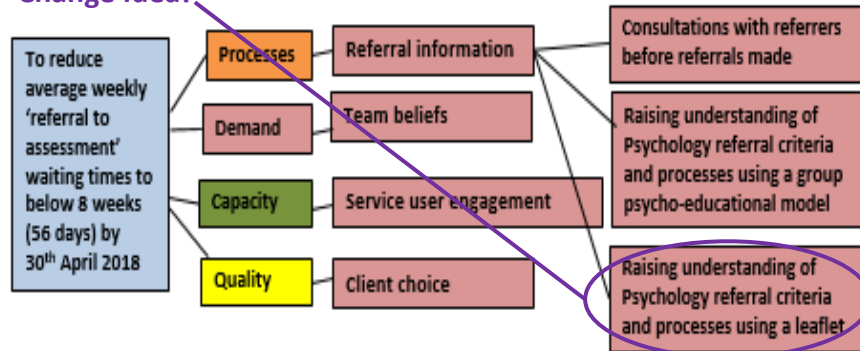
Change idea:

To reduce average weekly 'referral to assessment' waiting times to below 8 weeks (56 days) by 30th April 2018

Processes

Demand

Capacity

Quality

Referral information

Team beliefs

Service user engagement

Client choice

Consultations with referrers before referrals made

Raising understanding of Psychology referral criteria and processes using a group psycho-educational model

Raising understanding of Psychology referral criteria and processes using a leaflet